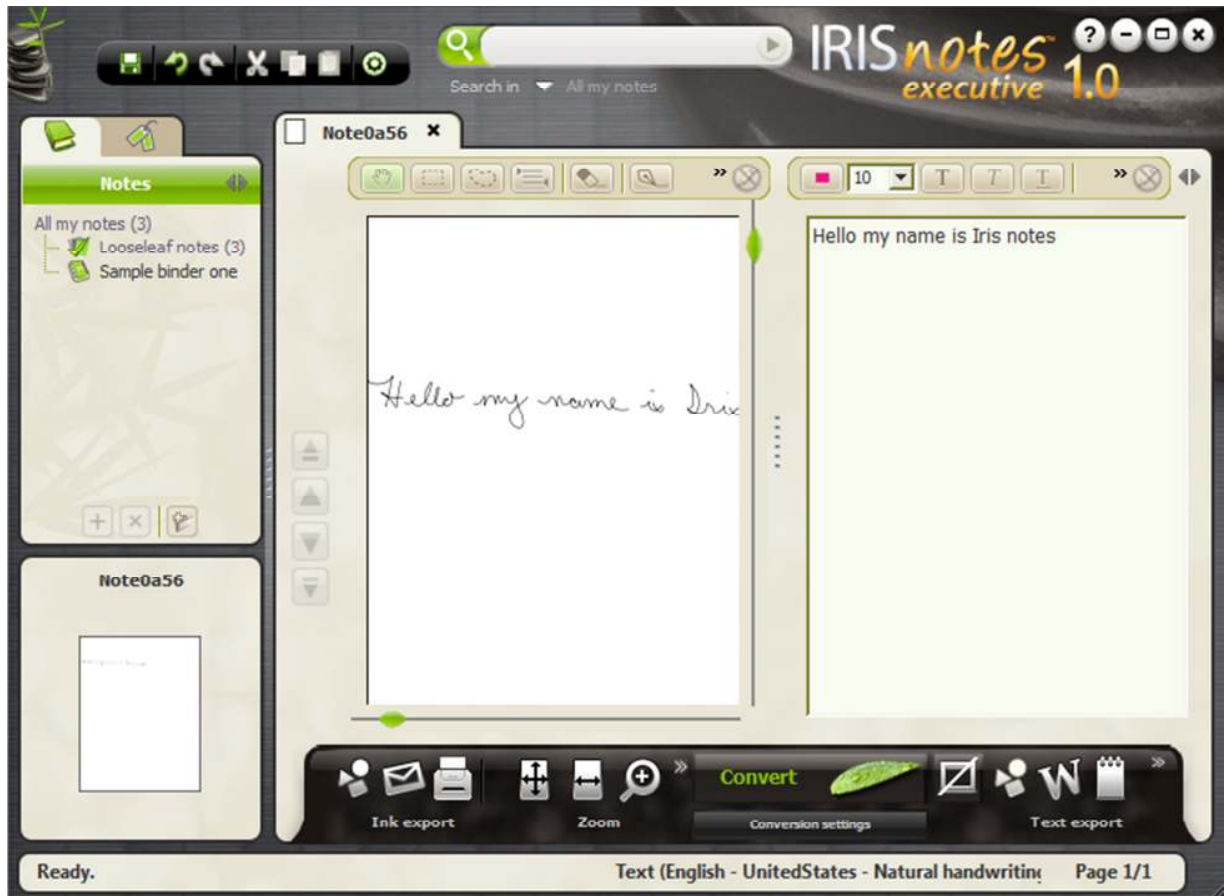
Search in All my notes

IRISnotes™ executive 1.0

Notes

All my notes (3)
Looseleaf notes (3)
Sample binder one

Note0a56

Note0a56 ✖

10

Hello my name is Iris notes

Hello my name is Iris

Ink export

Zoom

Convert

Conversion settings

Text export

Ready.

Text (English - UnitedStates - Natural handwriting

Page 1/1